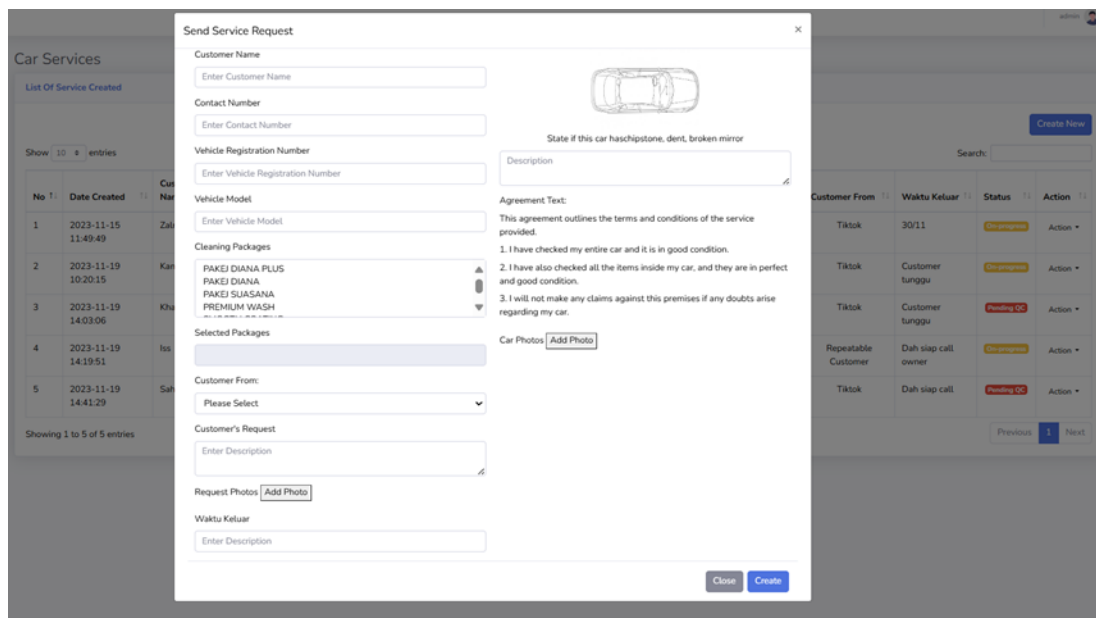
admin

Car Services

List Of Service Created

Create New

Show 10 entries

Search:

| No | Date Created | Cu Nar | Customer From | Waktu Keluar | Status | Action |
|---|---|---|---|---|---|---|
| 1 | 2023-11-15 11:49:49 | Zal | Tiktok | 30/11 | On progress | Action |
| 2 | 2023-11-19 10:20:15 | Kar | Tiktok | Customer tunggu | On progress | Action |
| 3 | 2023-11-19 14:03:06 | Kha | Tiktok | Customer tunggu | Pending QC | Action |
| 4 | 2023-11-19 14:19:51 | Iss | Repeatable Customer | Dah siap call owner | On progress | Action |
| 5 | 2023-11-19 14:41:29 | Sah | Tiktok | Dah siap call | Pending QC | Action |

Showing 1 to 5 of 5 entries

Previous 1 Next

Send Service Request ×

Customer Name
Enter Customer Name

Contact Number
Enter Contact Number

Vehicle Registration Number
Enter Vehicle Registration Number

Vehicle Model
Enter Vehicle Model

Cleaning Packages
PAKEJ DIANA PLUS
PAKEJ DIANA
PAKEJ SUASANA
PREMIUM WASH

Selected Packages

Customer From:
Please Select

Customer's Request
Enter Description

Request Photos Add Photo

Waktu Keluar
Enter Description

State if this car haschipstone, dent, broken mirror

Description

Agreement Text:

This agreement outlines the terms and conditions of the service provided.

1. I have checked my entire car and it is in good condition.

2. I have also checked all the items inside my car, and they are in perfect and good condition.

3. I will not make any claims against this premises if any doubts arise regarding my car.

Car Photos Add Photo

Close Create